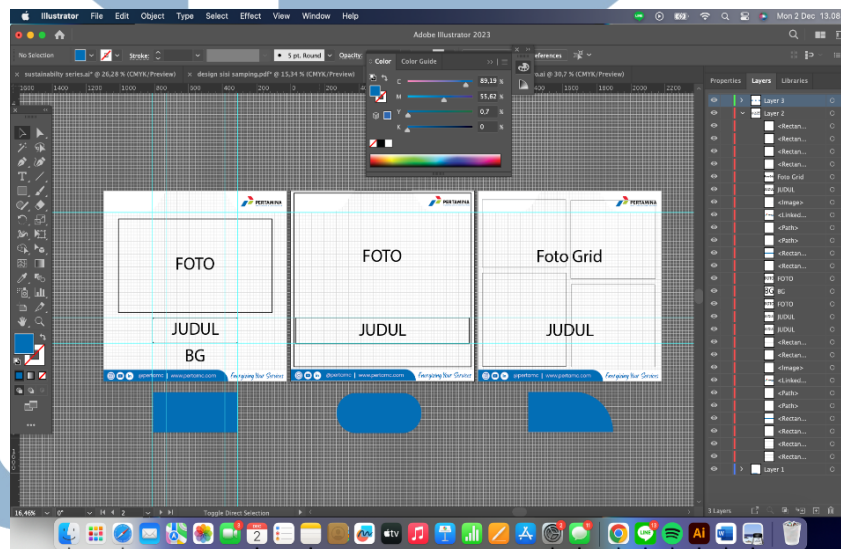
Illustrator File Edit Object Type Select Effect View Window Help

Mon 2 Dec 13.08

Adobe Illustrator 2023

No Selection Stroke: 5 pt. Round Opacity

sustainability series.ai* @ 26,28 % (CMYK/Preview)

design sisi samping.pdf* @ 15,34 % (CMYK/Preview)

@ 30,7 % (CMYK/Preview)

Color Color Guide

C 89,19 %
M 51,62 %
Y 0,7 %
K 0 %

Properties Layers Libraries

Layer 3
Layer 2
<Rectan...
<Rectan...
<Rectan...
<Rectan...
Foto Grid
JUDUL
<Image>
<Linked...
<Path>
<Path>
<Rectan...
<Rectan...
FOTO
BG
FOTO
JUDUL
JUDUL
<Rectan...
<Rectan...
<Image>
<Linked...
<Path>
<Path>
<Rectan...
<Rectan...
<Rectan...
<Rectan...
Layer 1

3 Layers

PERTAMINA

FOTO

JUDUL

BG

pertamc | www.pertamc.com Energizing Your Services

PERTAMINA

FOTO

JUDUL

pertamc | www.pertamc.com Energizing Your Services

PERTAMINA

Foto Grid

JUDUL

pertamc | www.pertamc.com Energizing Your Services

16,46% 0° 2 Toggle Direct Selection

2